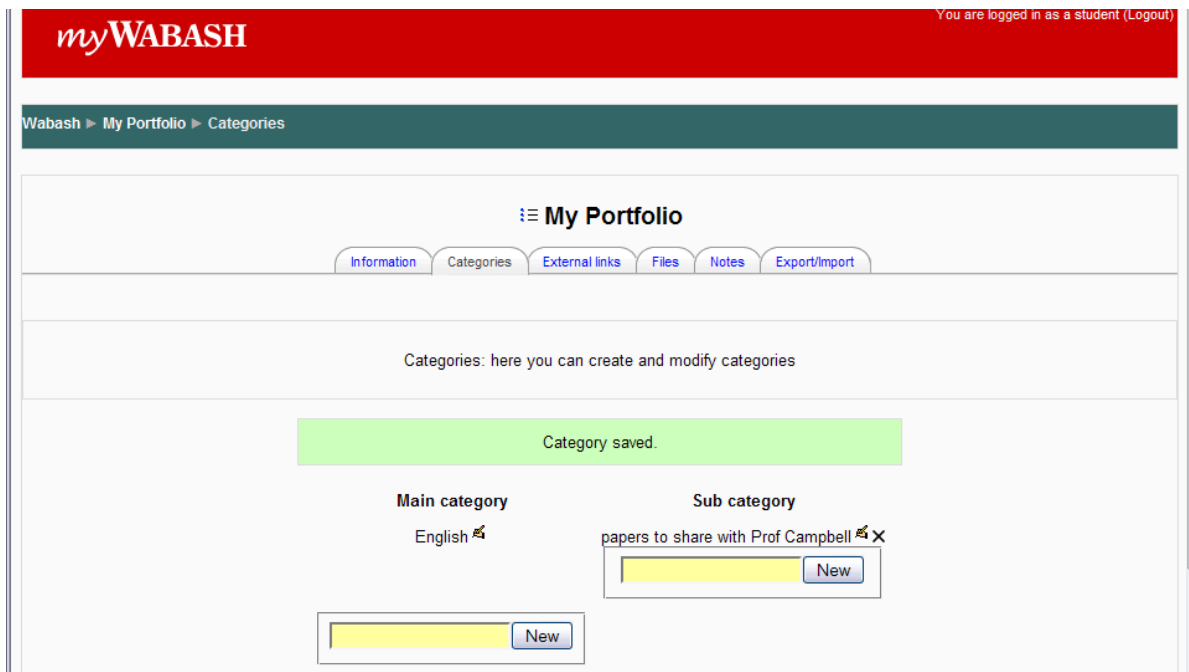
myWABASH

You are logged in as a student (Logout)

Wabash ► My Portfolio ► Categories

My Portfolio

Information | Categories | External links | Files | Notes | Export/Import

Categories: here you can create and modify categories

Category saved.

| Main category | Sub category |
|---|---|
| English | papers to share with Prof Campbell |

New

New